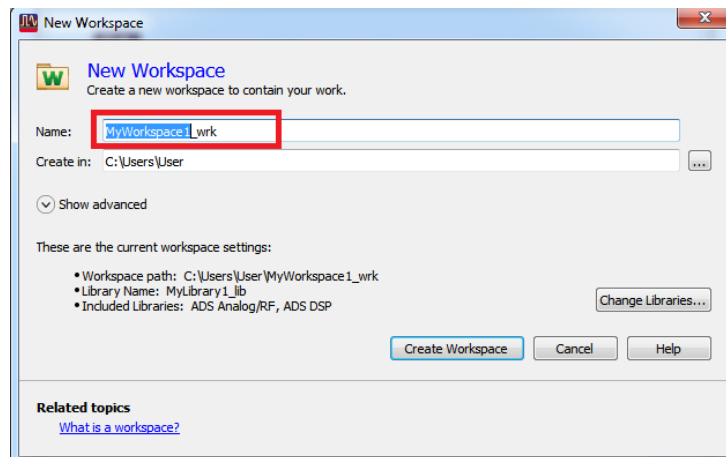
New Workspace

New Workspace
Create a new workspace to contain your work.

Name: MyWorkspace1_wrk

Create in: C:\Users\User ...

Show advanced

These are the current workspace settings:

• Workspace path: C:\Users\User\MyWorkspace1_wrk
• Library Name: MyLibrary1_lib
• Included Libraries: ADS Analog/RF, ADS DSP

Change Libraries...

Create Workspace Cancel Help

Related topics
What is a workspace?